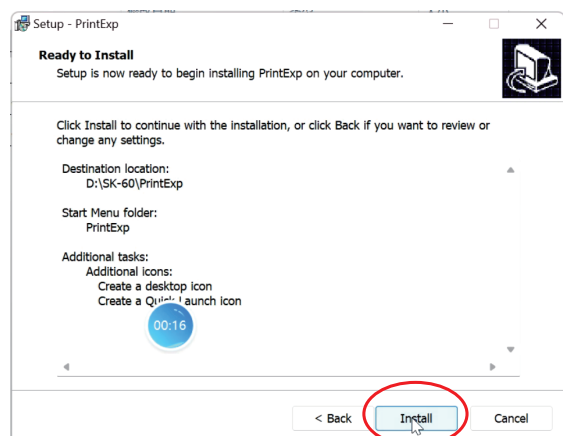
Setup - PrintExp

Ready to Install
Setup is now ready to begin installing PrintExp on your computer.

Click Install to continue with the installation, or click Back if you want to review or change any settings.

Destination location:
D:\SK-60\PrintExp

Start Menu folder:
PrintExp

Additional tasks:
Additional icons:
Create a desktop icon
Create a Quick Launch icon

00:16

< Back
Install
Cancel